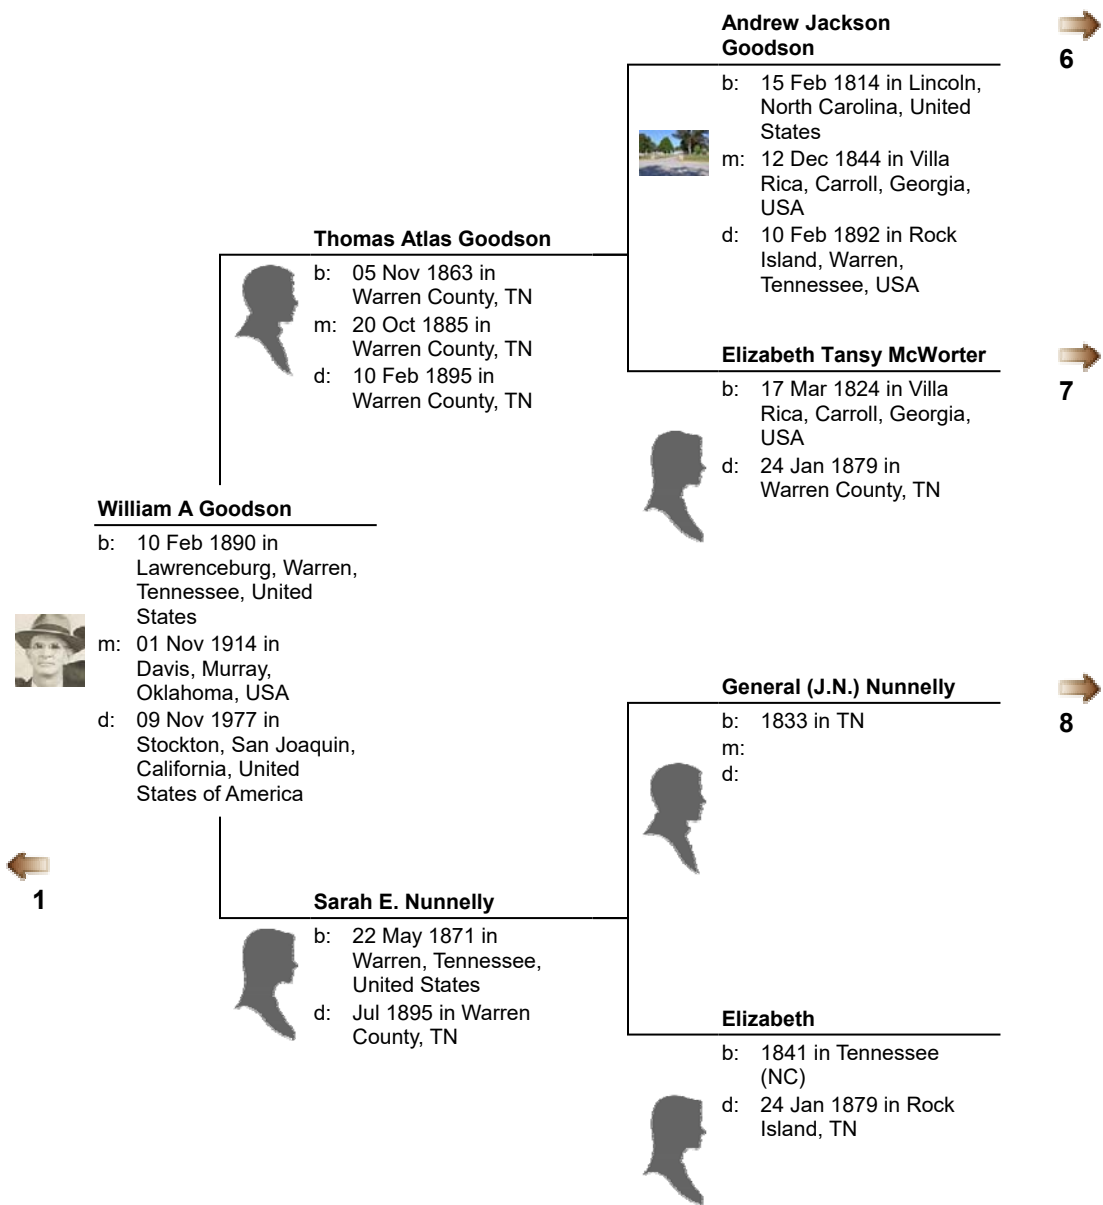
Andrew Jackson Goodson

b: 15 Feb 1814 in Lincoln, North Carolina, United States
m: 12 Dec 1844 in Villa Rica, Carroll, Georgia, USA
d: 10 Feb 1892 in Rock Island, Warren, Tennessee, USA

6

Thomas Atlas Goodson

b: 05 Nov 1863 in Warren County, TN
m: 20 Oct 1885 in Warren County, TN
d: 10 Feb 1895 in Warren County, TN

Elizabeth Tansy McWorter

b: 17 Mar 1824 in Villa Rica, Carroll, Georgia, USA
d: 24 Jan 1879 in Warren County, TN

7

William A Goodson

b: 10 Feb 1890 in Lawrenceburg, Warren, Tennessee, United States
m: 01 Nov 1914 in Davis, Murray, Oklahoma, USA
d: 09 Nov 1977 in Stockton, San Joaquin, California, United States of America

General (J.N.) Nunnelly

b: 1833 in TN
m:
d:

8

1

Sarah E. Nunnelly

b: 22 May 1871 in Warren, Tennessee, United States
d: Jul 1895 in Warren County, TN

Elizabeth

b: 1841 in Tennessee (NC)
d: 24 Jan 1879 in Rock Island, TN